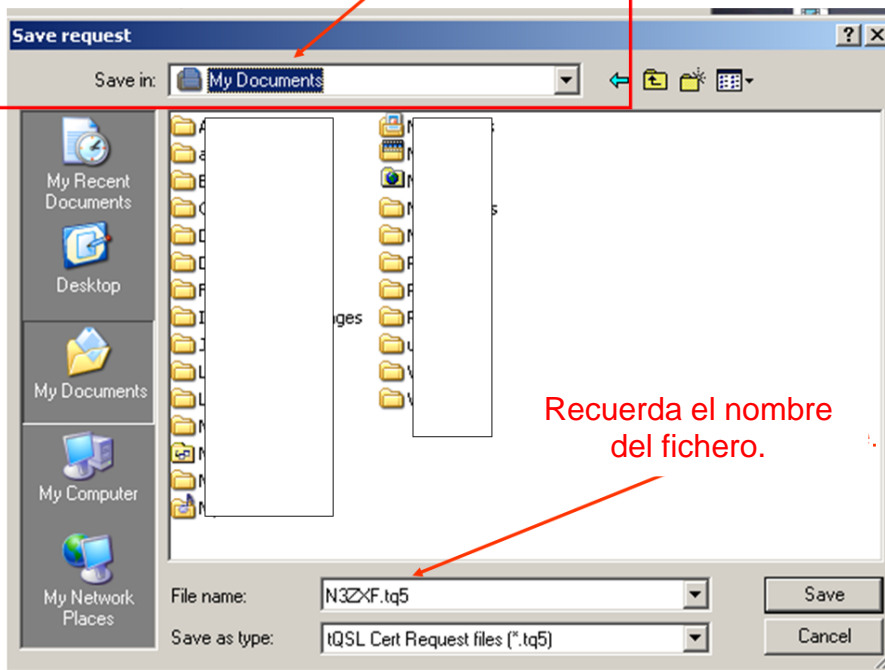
Save request

?

Save in: My Documents

My Recent Documents

Desktop

My Documents

My Computer

My Network Places

A
a
B
C
D
D
F
I ges
J
L
L
M
M
M
M

M s
M
M
M s
M
P
P
P
u
V
V

Recuerda el nombre del fichero.

File name: N3ZXF.tq5

Save as type: tQSL Cert Request files (*.tq5)

Save

Cancel